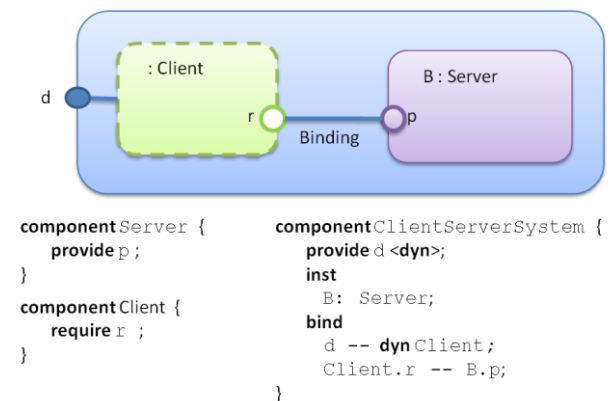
d

: Client

r

Binding

B : Server

p

component Server {
provide p ;
}

component Client {
require r ;
}

component ClientServerSystem {
provide d <dyn>;
inst
B: Server;
bind
d -- dyn Client;
Client.r -- B.p;
}